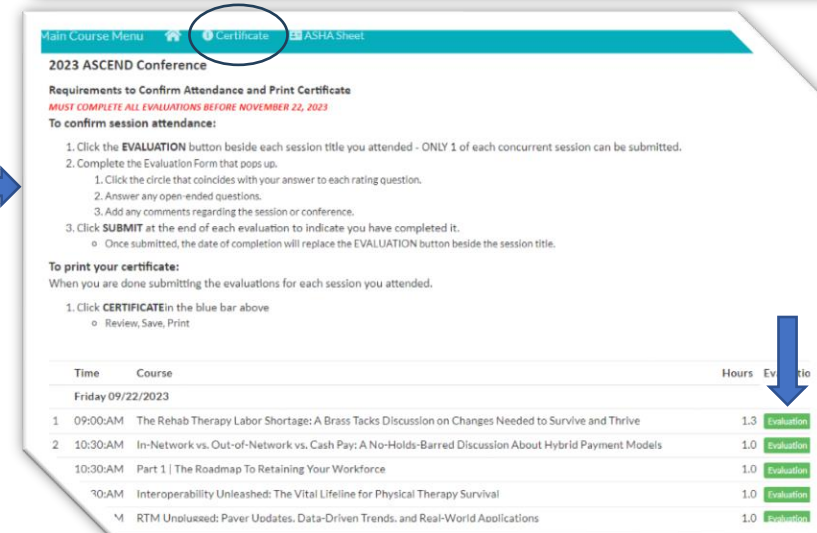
Main Course Menu Certificate ASHA Sheet

2023 ASCEND Conference

Requirements to Confirm Attendance and Print Certificate
MUST COMPLETE ALL EVALUATIONS BEFORE NOVEMBER 22, 2023

To confirm session attendance:

1. Click the EVALUATION button beside each session title you attended - ONLY 1 of each concurrent session can be submitted.
2. Complete the Evaluation Form that pops up.
   1. Click the circle that coincides with your answer to each rating question.
   2. Answer any open-ended questions.
   3. Add any comments regarding the session or conference.
3. Click SUBMIT at the end of each evaluation to indicate you have completed it.
   ◦ Once submitted, the date of completion will replace the EVALUATION button beside the session title.

To print your certificate:
When you are done submitting the evaluations for each session you attended.

1. Click CERTIFICATEin the blue bar above
   ◦ Review, Save, Print

| | Time | Course | Hours | Evaluatio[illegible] |
|---|---|---|---|---|
| | Friday 09/22/2023 | | | |
| 1 | 09:00:AM | The Rehab Therapy Labor Shortage: A Brass Tacks Discussion on Changes Needed to Survive and Thrive | 1.3 | Evaluation |
| 2 | 10:30:AM | In-Network vs. Out-of-Network vs. Cash Pay: A No-Holds-Barred Discussion About Hybrid Payment Models | 1.0 | Evaluation |
| | 10:30:AM | Part 1 \| The Roadmap To Retaining Your Workforce | 1.0 | Evaluation |
| | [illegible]30:AM | Interoperability Unleashed: The Vital Lifeline for Physical Therapy Survival | 1.0 | Evaluation |
| | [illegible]M | RTM Unplugged: Payer Updates, Data-Driven Trends, and Real-World Applications | 1.0 | Evaluation |